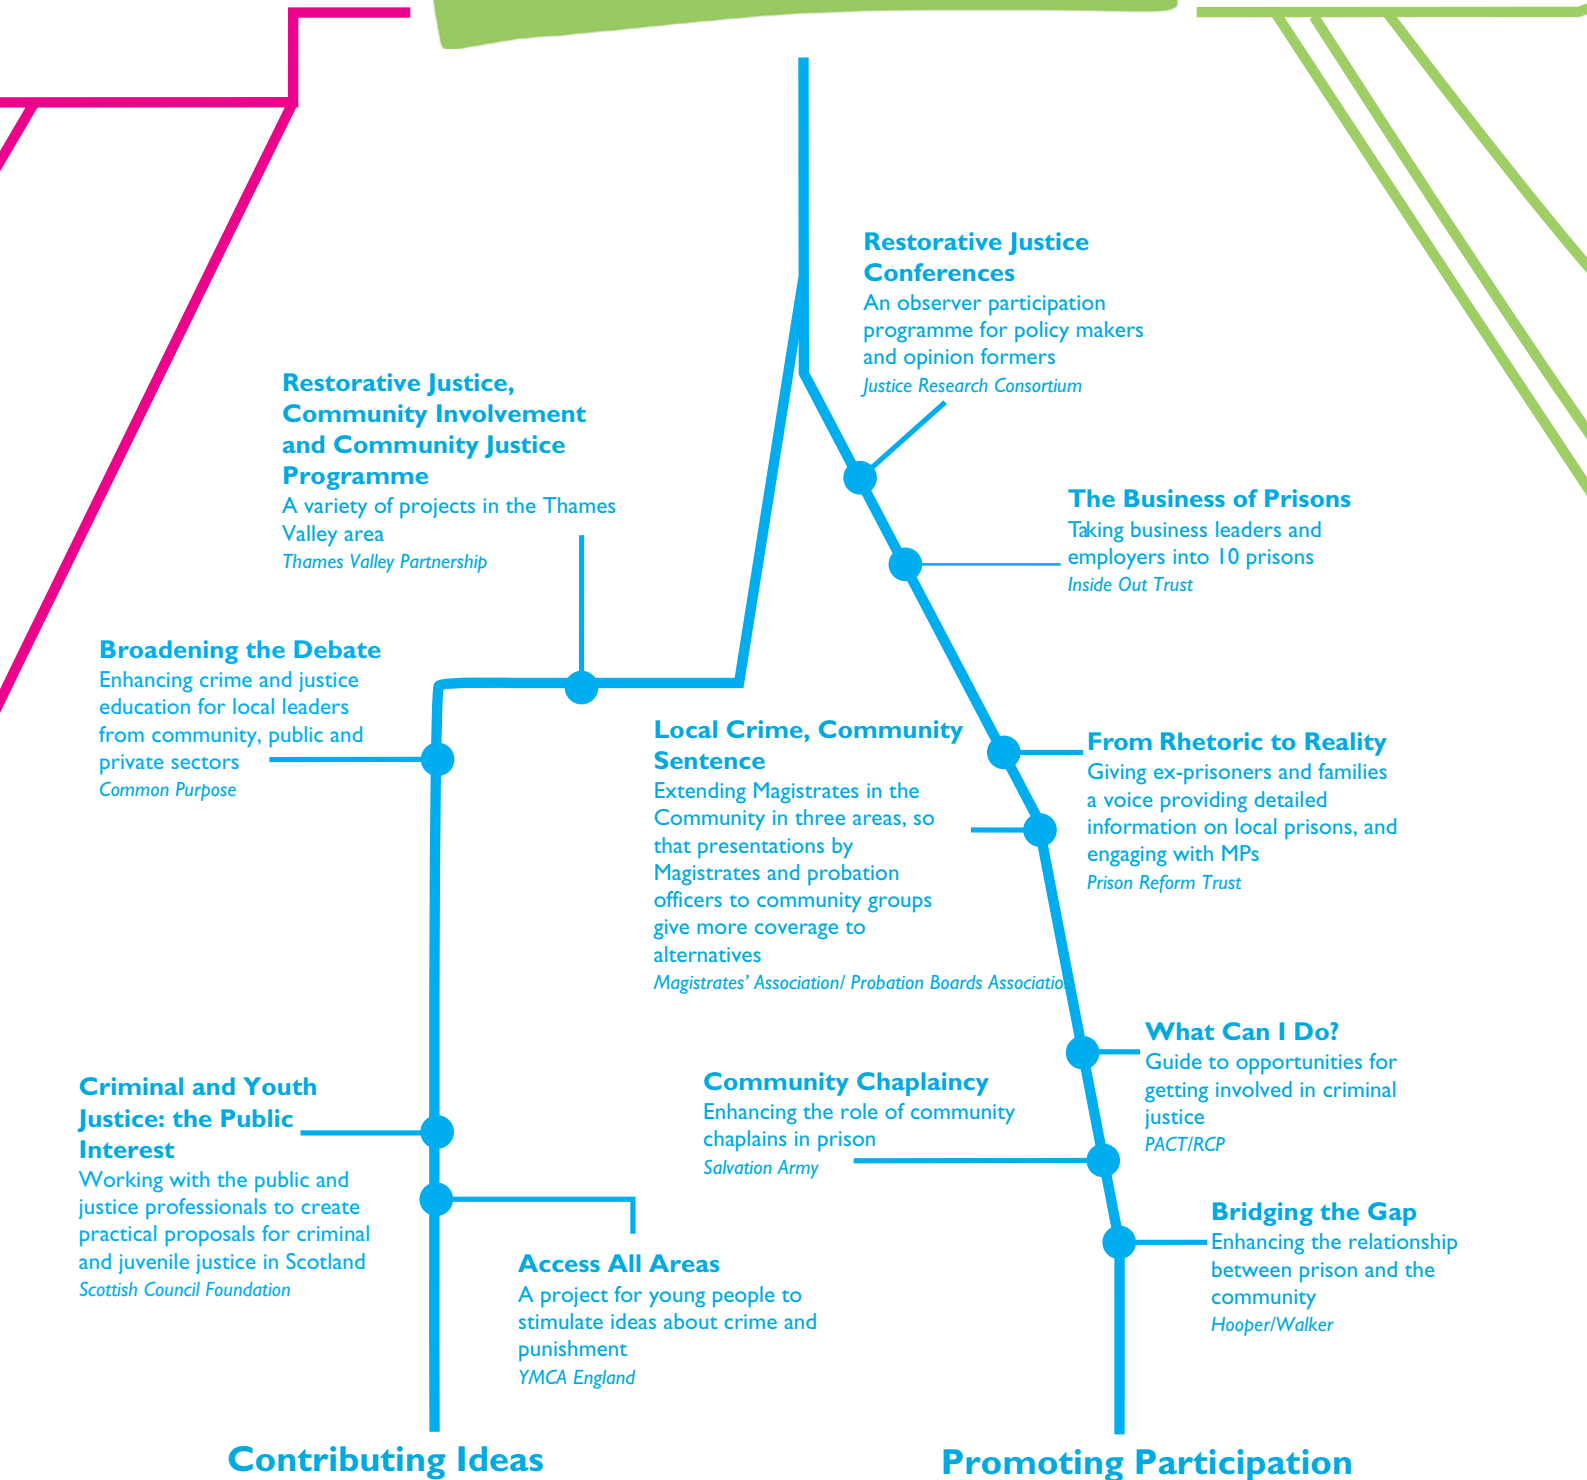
Restorative Justice Conferences
An observer participation programme for policy makers and opinion formers
Justice Research Consortium

Restorative Justice, Community Involvement and Community Justice Programme
A variety of projects in the Thames Valley area
Thames Valley Partnership

The Business of Prisons
Taking business leaders and employers into 10 prisons
Inside Out Trust

Broadening the Debate
Enhancing crime and justice education for local leaders from community, public and private sectors
Common Purpose

Local Crime, Community Sentence
Extending Magistrates in the Community in three areas, so that presentations by Magistrates and probation officers to community groups give more coverage to alternatives
Magistrates' Association/ Probation Boards Associatio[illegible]

From Rhetoric to Reality
Giving ex-prisoners and families a voice providing detailed information on local prisons, and engaging with MPs
Prison Reform Trust

What Can I Do?
Guide to opportunities for getting involved in criminal justice
PACT/RCP

Criminal and Youth Justice: the Public Interest
Working with the public and justice professionals to create practical proposals for criminal and juvenile justice in Scotland
Scottish Council Foundation

Community Chaplaincy
Enhancing the role of community chaplains in prison
Salvation Army

Bridging the Gap
Enhancing the relationship between prison and the community
Hooper/Walker

Access All Areas
A project for young people to stimulate ideas about crime and punishment
YMCA England

Contributing Ideas

Promoting Participation